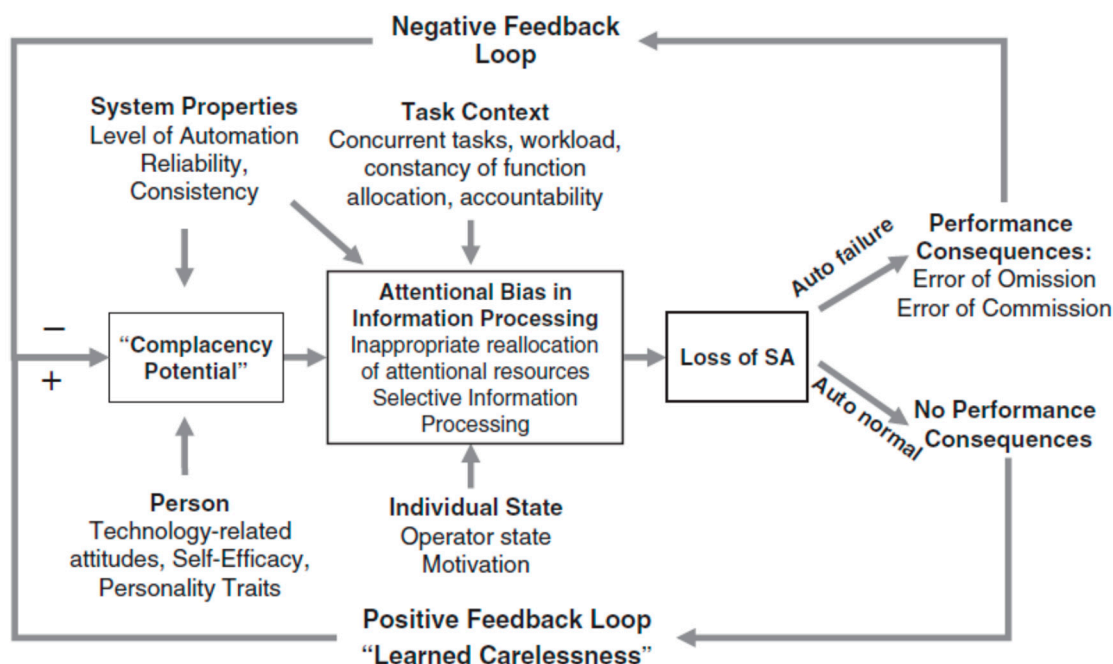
Negative Feedback Loop

System Properties
Level of Automation Reliability, Consistency

Task Context
Concurrent tasks, workload, constancy of function allocation, accountability

Performance Consequences:
Error of Omission
Error of Commission

Auto failure

–

+

"Complacency Potential"

Attentional Bias in Information Processing
Inappropriate reallocation of attentional resources
Selective Information Processing

Loss of SA

Auto normal

No Performance Consequences

Person
Technology-related attitudes, Self-Efficacy, Personality Traits

Individual State
Operator state
Motivation

Positive Feedback Loop
"Learned Carelessness"